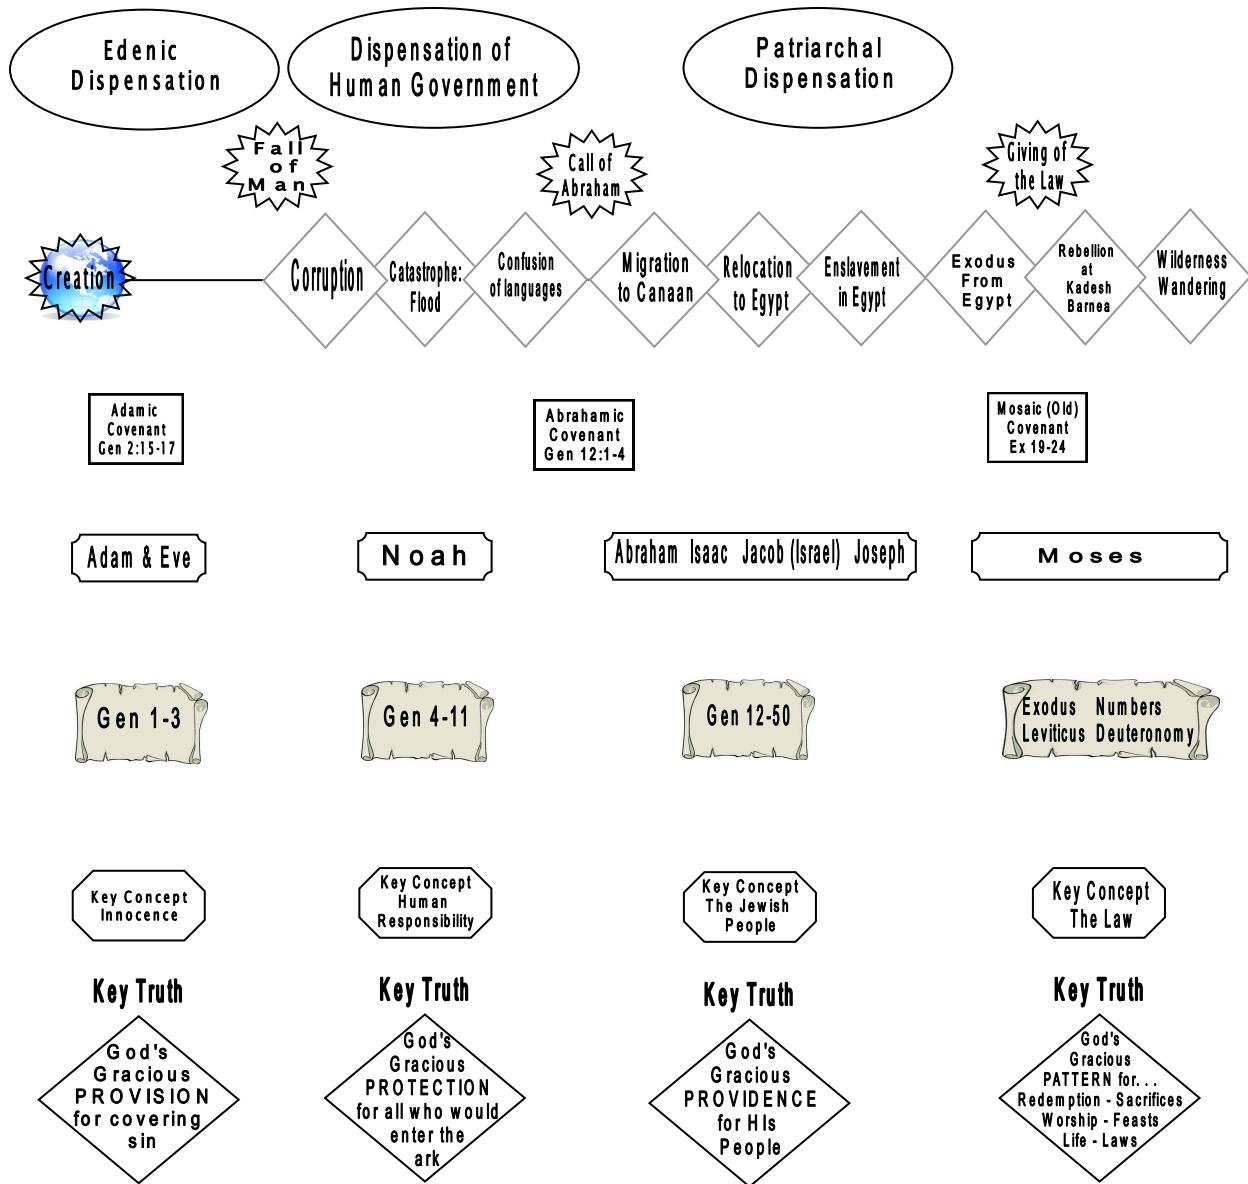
Edenic Dispensation

Dispensation of Human Government

Patriarchal Dispensation

Fall of Man

Call of Abraham

Giving of the Law

Creation

Corruption

Catastrophe: Flood

Confusion of languages

Migration to Canaan

Relocation to Egypt

Enslavement in Egypt

Exodus From Egypt

Rebellion at Kadesh Barnea

Wilderness Wandering

Adamic Covenant Gen 2:15-17

Abrahamic Covenant Gen 12:1-4

Mosaic (Old) Covenant Ex 19-24

Adam & Eve

Noah

Abraham Isaac Jacob (Israel) Joseph

Moses

Gen 1-3

Gen 4-11

Gen 12-50

Exodus Numbers Leviticus Deuteronomy

Key Concept Innocence

Key Concept Human Responsibility

Key Concept The Jewish People

Key Concept The Law

Key Truth

God's Gracious PROVISION for covering sin

Key Truth

God's Gracious PROTECTION for all who would enter the ark

Key Truth

God's Gracious PROVIDENCE for His People

Key Truth

God's Gracious PATTERN for. . . Redemption - Sacrifices Worship - Feasts Life - Laws